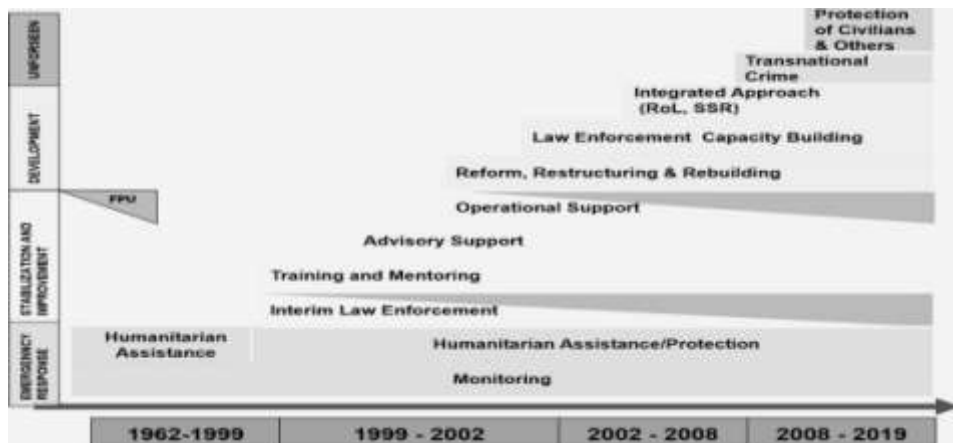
UNFORSEEN

DEVELOPMENT

STABILIZATION AND IMPROVEMENT

EMERGENCY RESPONSE

Protection of Civilians & Others

Transnational Crime

Integrated Approach (RoL, SSR)

Law Enforcement Capacity Building

Reform, Restructuring & Rebuilding

FPU

Operational Support

Advisory Support

Training and Mentoring

Interim Law Enforcement

Humanitarian Assistance

Humanitarian Assistance/Protection

Monitoring

1962-1999

1999 - 2002

2002 - 2008

2008 - 2019